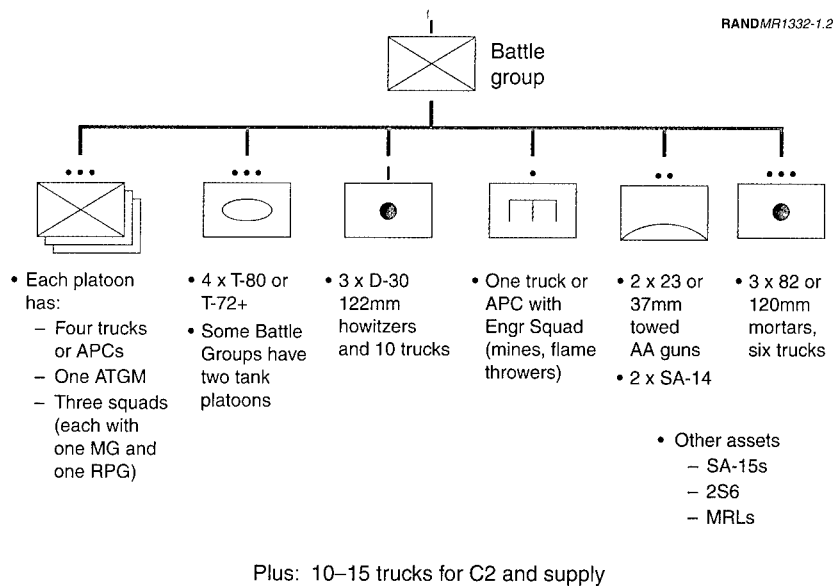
RANDMR1332-1.2

Battle group

• Each platoon has:
– Four trucks or APCs
– One ATGM
– Three squads (each with one MG and one RPG)

• 4 x T-80 or T-72+
• Some Battle Groups have two tank platoons

• 3 x D-30 122mm howitzers and 10 trucks

• One truck or APC with Engr Squad (mines, flame throwers)

• 2 x 23 or 37mm towed AA guns
• 2 x SA-14

• 3 x 82 or 120mm mortars, six trucks

• Other assets
– SA-15s
– 2S6
– MRLs

Plus: 10–15 trucks for C2 and supply